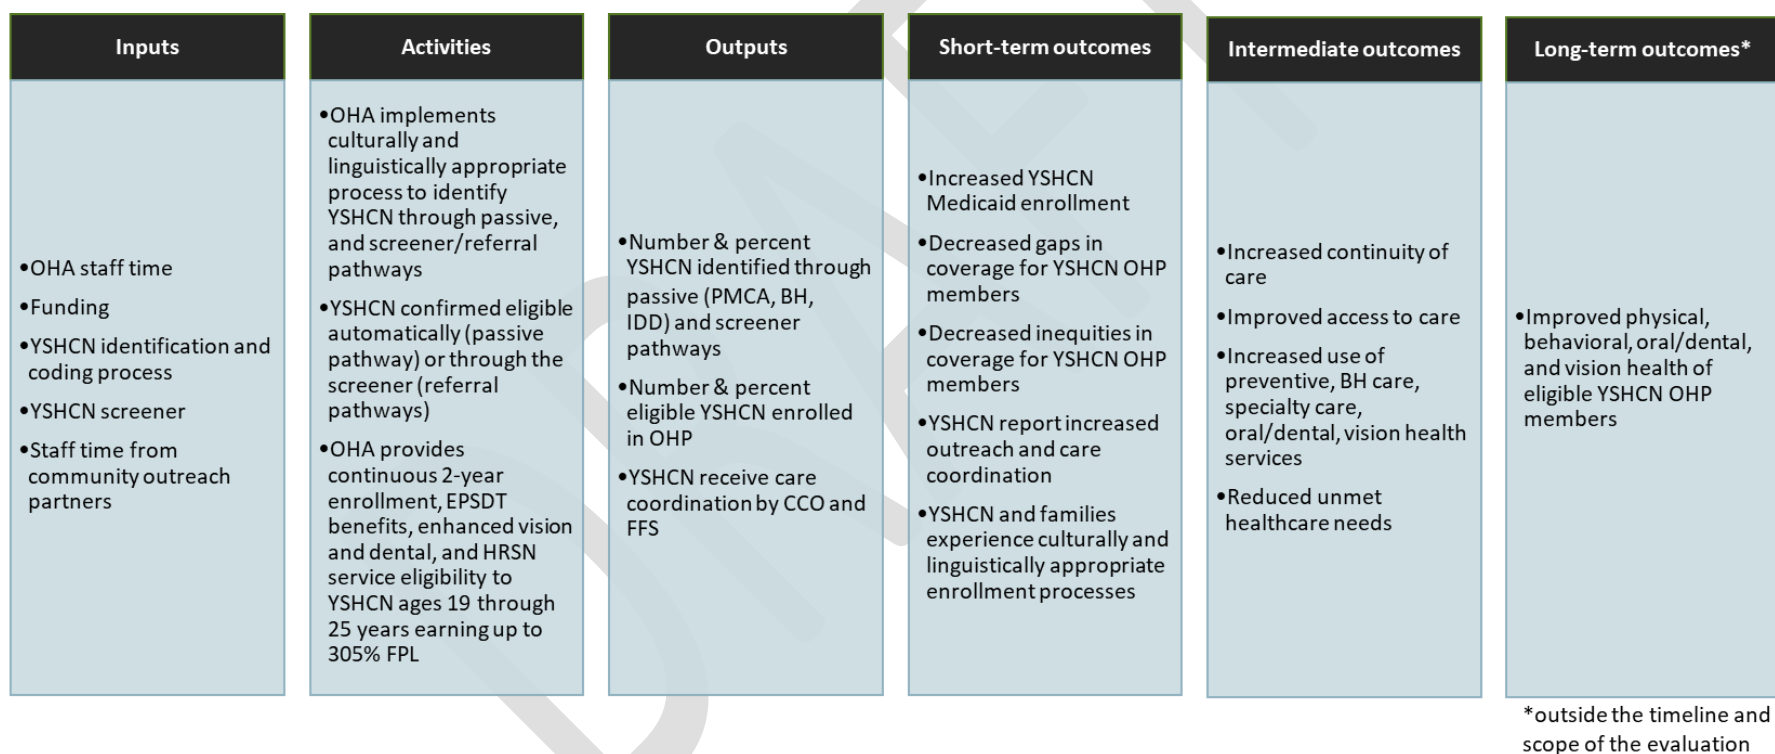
Inputs

•OHA staff time
•Funding
•YSHCN identification and coding process
•YSHCN screener
•Staff time from community outreach partners

Activities

•OHA implements culturally and linguistically appropriate process to identify YSHCN through passive, and screener/referral pathways
•YSHCN confirmed eligible automatically (passive pathway) or through the screener (referral pathways)
•OHA provides continuous 2-year enrollment, EPSDT benefits, enhanced vision and dental, and HRSN service eligibility to YSHCN ages 19 through 25 years earning up to 305% FPL

Outputs

•Number & percent YSHCN identified through passive (PMCA, BH, IDD) and screener pathways
•Number & percent eligible YSHCN enrolled in OHP
•YSHCN receive care coordination by CCO and FFS

Short-term outcomes

•Increased YSHCN Medicaid enrollment
•Decreased gaps in coverage for YSHCN OHP members
•Decreased inequities in coverage for YSHCN OHP members
•YSHCN report increased outreach and care coordination
•YSHCN and families experience culturally and linguistically appropriate enrollment processes

Intermediate outcomes

•Increased continuity of care
•Improved access to care
•Increased use of preventive, BH care, specialty care, oral/dental, vision health services
•Reduced unmet healthcare needs

Long-term outcomes*

•Improved physical, behavioral, oral/dental, and vision health of eligible YSHCN OHP members

*outside the timeline and scope of the evaluation